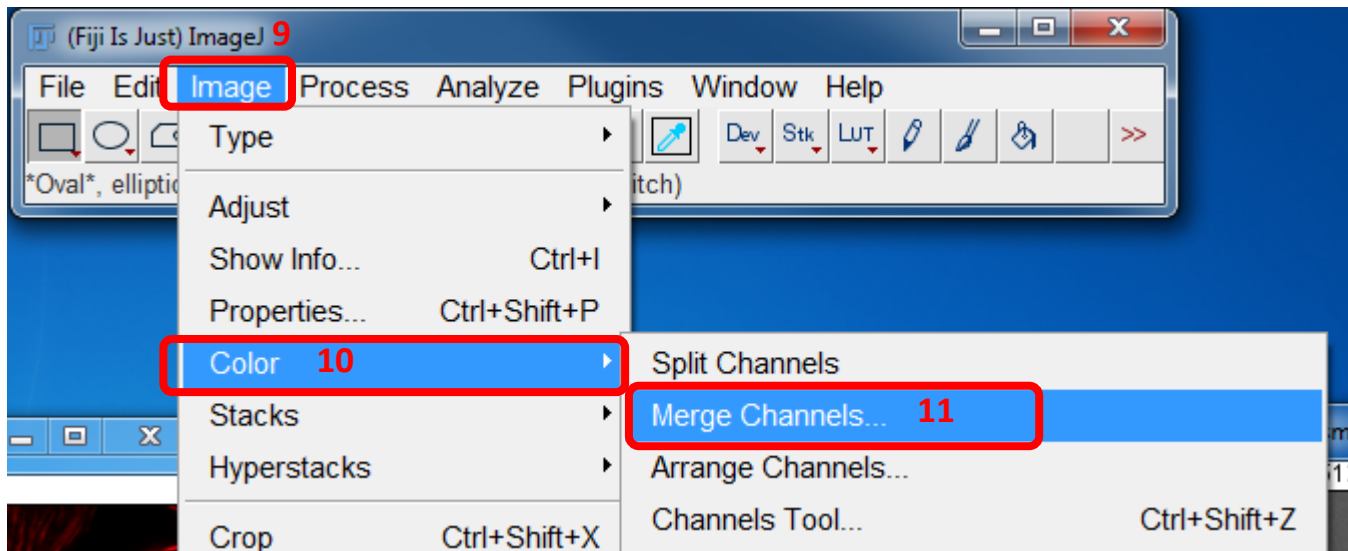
(Fiji Is Just) ImageJ 9

File Edit Image Process Analyze Plugins Window Help

Dev Stk LUT >>

*Oval*, ellipti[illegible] itch)

Type
Adjust
Show Info... Ctrl+I
Properties... Ctrl+Shift+P
Color 10
Stacks
Hyperstacks
Crop Ctrl+Shift+X

Split Channels
Merge Channels... 11
Arrange Channels...
Channels Tool... Ctrl+Shift+Z